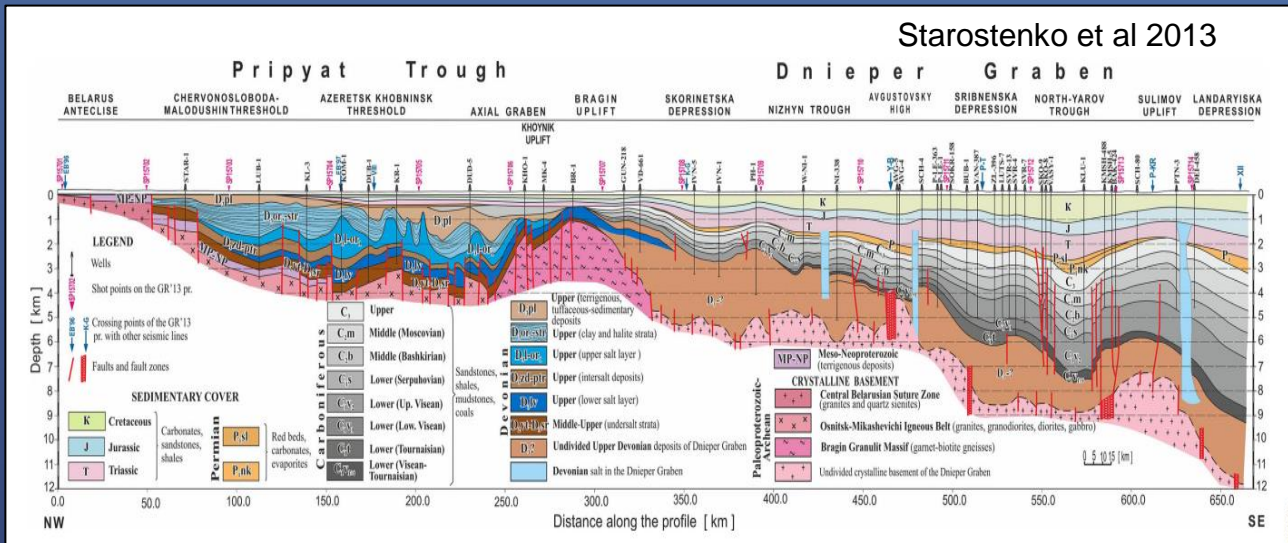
Starostenko et al 2013

Pripyat Trough

Dnieper Graben

BELARUS ANTECLISE

CHERVONOSLOBODA-MALODUSHIN THRESHOLD

AZERETSK KHOBNINSK THRESHOLD

AXIAL GRABEN

KHOYNIK UPLIFT

BRAGIN UPLIFT

SKORINETSKA DEPRESSION

NIZHYN TROUGH

AVGUSTOVSKY HIGH

SRIBNENSKA DEPRESSION

NORTH-YAROV TROUGH

SULIMOV UPLIFT

LANDARYISKA DEPRESSION

LEGEND

Wells

Shot points on the GR'13 pr.

Crossing points of the GR'13 pr. with other seismic lines

Faults and fault zones

SEDIMENTARY COVER

| | | |
|---|---|---|
| K | Cretaceous | Carbonates, sandstones, shales |
| J | Jurassic | |
| T | Triassic | |

Permian

| | |
|---|---|
| P$_2$sl | Red beds, carbonates, evaporites |
| P$_1$nk | |

Carboniferous

| | |
|---|---|
| C$_3$ | Upper |
| C$_2$m | Middle (Moscovian) |
| C$_2$b | Middle (Bashkirian) |
| C$_1$s | Lower (Serpuhovian) |
| C$_1$v$_2$ | Lower (Up. Visean) |
| C$_1$v$_1$ | Lower (Low. Visean) |
| C$_1$t | Lower (Tournaisian) |
| C$_1$v$_1$-t | Lower (Visean-Tournaisian) |

Sandstones, shales, mudstones, coals

Devonian

| | |
|---|---|
| D$_3$pl | Upper (terrigenous, tuffaceous-sedimentary deposits |
| D$_3$or-str | Upper (clay and halite strata) |
| D$_3$el-or | Upper (upper salt layer) |
| D$_3$zd-ptr | Upper (intersalt deposits) |
| D$_3$lv | Upper (lower salt layer) |
| D$_2$-D$_3$sr | Middle-Upper (undersalt strata) |
| D$_3$? | Undivided Upper Devonian deposits of Dnieper Graben |
| | Devonian salt in the Dnieper Graben |

| | |
|---|---|
| MP-NP | Meso-Neoproterozoic (terrigenous deposits) |

Paleoproterozoic-Archean

CRYSTALLINE BASEMENT

Central Belarusian Suture Zone (granites and quartz sienites)

Osnitsk-Mikashevichi Igneous Belt (granites, granodiorites, diorites, gabbro)

Bragin Granulit Massif (garnet-biotite gneisses)

Undivided crystalline basement of the Dnieper Graben

0 5 10 15 [km]

Depth [km]

0 1 2 3 4 5 6 7 8 9 10 11 12

0.0 50.0 100.0 150.0 200.0 250.0 300.0 350.0 400.0 450.0 500.0 550.0 600.0 650.0

NW

Distance along the profile [ km ]

SE